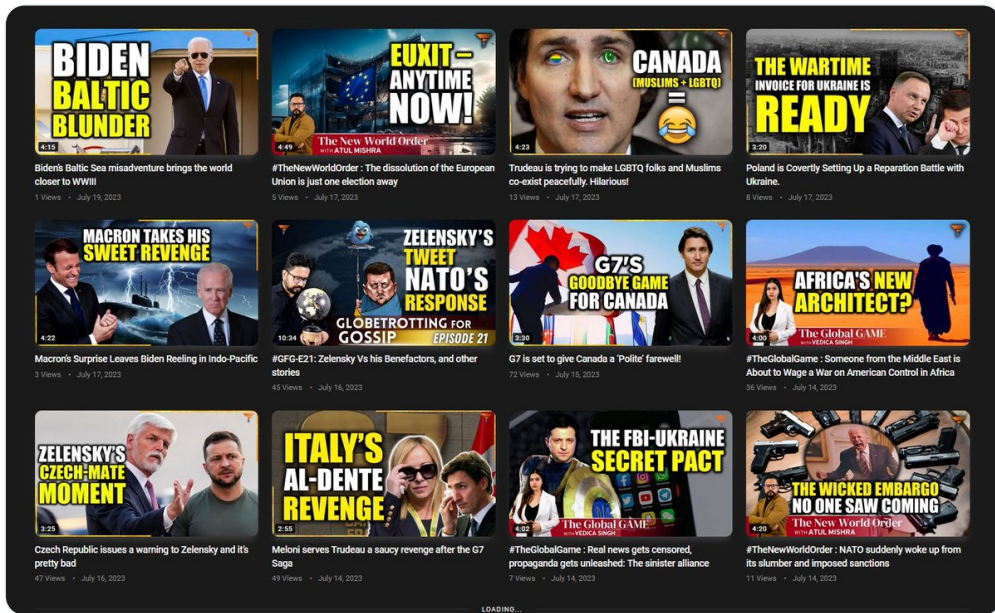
BIDEN BALTIC BLUNDER
4:15
Biden's Baltic Sea misadventure brings the world closer to WWIII
1 Views • July 19, 2023

EUXIT – ANYTIME NOW!
The New World Order WITH ATUL MISHRA
4:49
#TheNewWorldOrder : The dissolution of the European Union is just one election away
5 Views • July 17, 2023

CANADA (MUSLIMS + LGBTQ) = 😂
4:23
Trudeau is trying to make LGBTQ folks and Muslims co-exist peacefully. Hilarious!
13 Views • July 17, 2023

THE WARTIME INVOICE FOR UKRAINE IS READY
3:20
Poland is Covertly Setting Up a Reparation Battle with Ukraine.
8 Views • July 17, 2023

MACRON TAKES HIS SWEET REVENGE
4:22
Macron's Surprise Leaves Biden Reeling in Indo-Pacific
3 Views • July 17, 2023

ZELENSKY'S TWEET NATO'S RESPONSE
GLOBETROTTING FOR GOSSIP EPISODE 21
10:34
#GFG-E21: Zelensky Vs his Benefactors, and other stories
45 Views • July 16, 2023

G7'S GOODBYE GAME FOR CANADA
3:30
G7 is set to give Canada a 'Polite' farewell!
72 Views • July 15, 2023

AFRICA'S NEW ARCHITECT?
The Global GAME WITH VEDICA SINGH
4:00
#TheGlobalGame : Someone from the Middle East is About to Wage a War on American Control in Africa
36 Views • July 14, 2023

ZELENSKY'S CZECH-MATE MOMENT
3:25
Czech Republic issues a warning to Zelensky and it's pretty bad
47 Views • July 16, 2023

ITALY'S AL-DENTE REVENGE
2:55
Meloni serves Trudeau a saucy revenge after the G7 Saga
49 Views • July 14, 2023

THE FBI-UKRAINE SECRET PACT
The Global GAME WITH VEDICA SINGH
4:02
#TheGlobalGame : Real news gets censored, propaganda gets unleashed: The sinister alliance
7 Views • July 14, 2023

THE WICKED EMBARGO NO ONE SAW COMING
The New World Order WITH ATUL MISHRA
4:20
#TheNewWorldOrder : NATO suddenly woke up from its slumber and imposed sanctions
11 Views • July 14, 2023

LOADING...